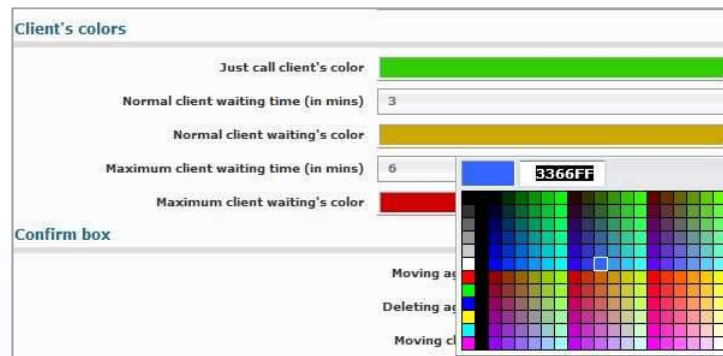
Client's colors

Just call client's color

Normal client waiting time (in mins) 3

Normal client waiting's color

Maximum client waiting time (in mins) 6

Maximum client waiting's color

3366FF

Confirm box

Moving a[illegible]

Deleting a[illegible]

Moving c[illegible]